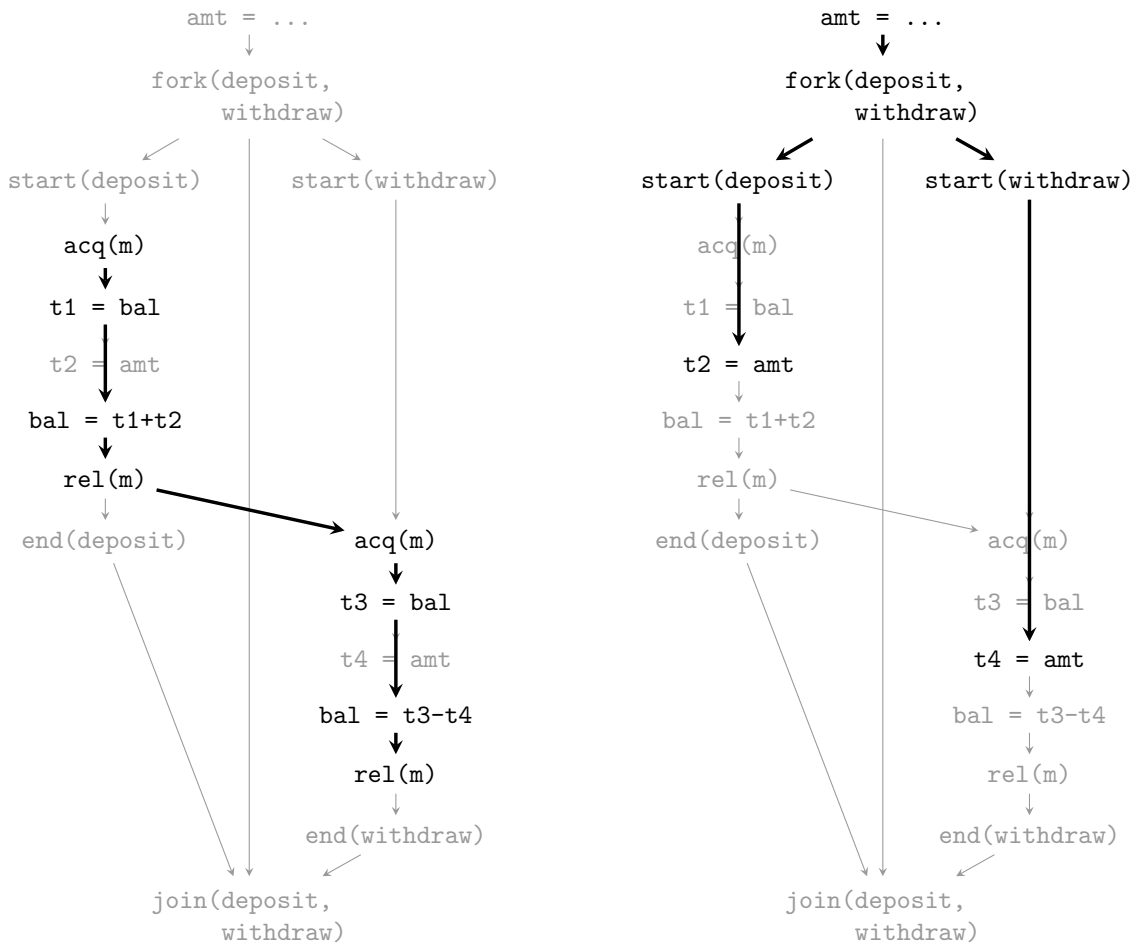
amt = ...

fork(deposit, withdraw)

start(deposit)

start(withdraw)

acq(m)

t1 = bal

t2 = amt

bal = t1+t2

rel(m)

end(deposit)

acq(m)

t3 = bal

t4 = amt

bal = t3-t4

rel(m)

end(withdraw)

join(deposit, withdraw)

amt = ...

fork(deposit, withdraw)

start(deposit)

start(withdraw)

acq(m)

t1 = bal

t2 = amt

bal = t1+t2

rel(m)

end(deposit)

acq(m)

t3 = bal

t4 = amt

bal = t3-t4

rel(m)

end(withdraw)

join(deposit, withdraw)